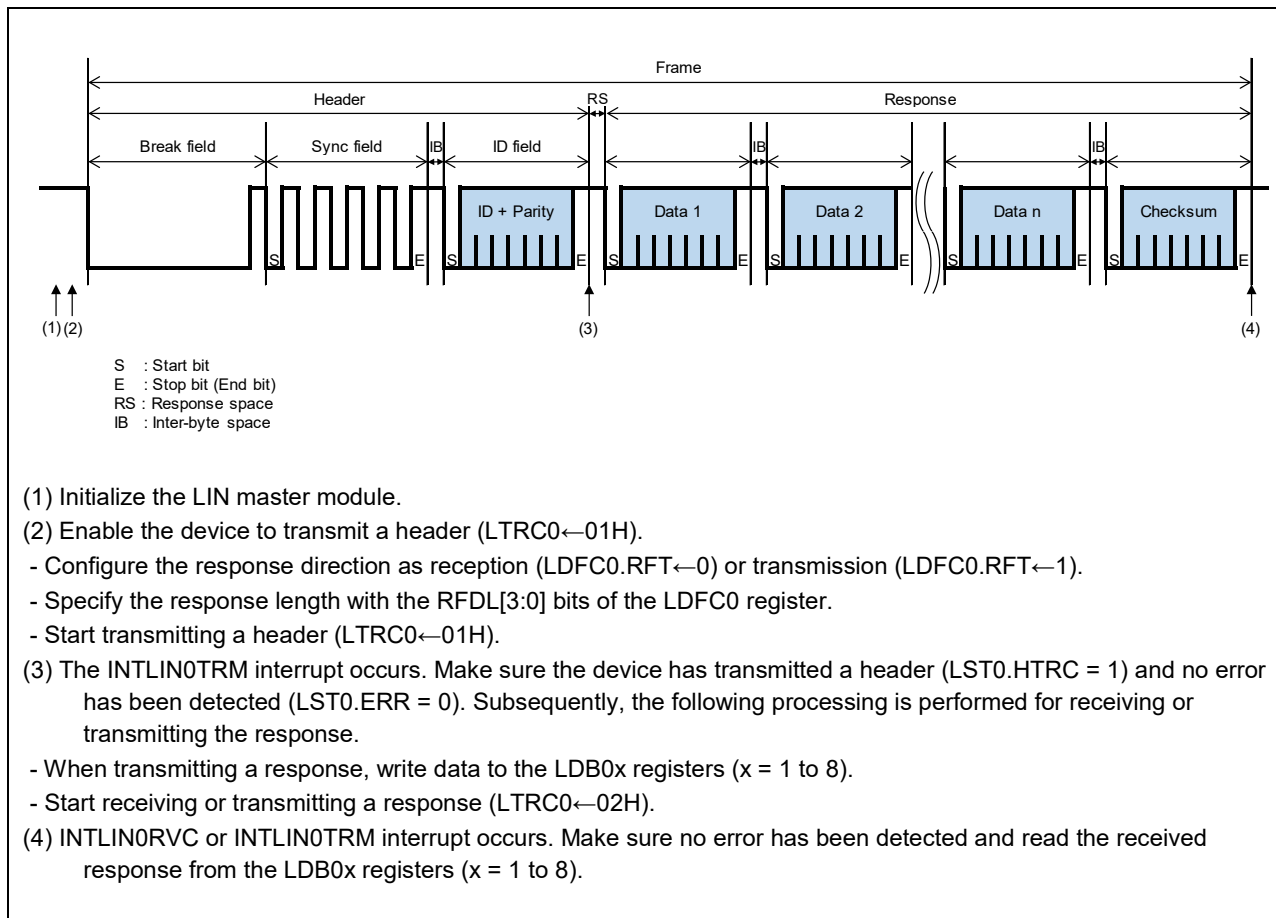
Frame

Header

RS

Response

Break field

Sync field

IB

ID field

IB

IB

ID + Parity

Data 1

Data 2

Data n

Checksum

S E S E S E S E S E S E

(1)(2)

(3)

(4)

S : Start bit
E : Stop bit (End bit)
RS : Response space
IB : Inter-byte space

(1) Initialize the LIN master module.

(2) Enable the device to transmit a header (LTRC0←01H).

- Configure the response direction as reception (LDFC0.RFT←0) or transmission (LDFC0.RFT←1).

- Specify the response length with the RFDL[3:0] bits of the LDFC0 register.

- Start transmitting a header (LTRC0←01H).

(3) The INTLIN0TRM interrupt occurs. Make sure the device has transmitted a header (LST0.HTRC = 1) and no error has been detected (LST0.ERR = 0). Subsequently, the following processing is performed for receiving or transmitting the response.

- When transmitting a response, write data to the LDB0x registers (x = 1 to 8).

- Start receiving or transmitting a response (LTRC0←02H).

(4) INTLIN0RVC or INTLIN0TRM interrupt occurs. Make sure no error has been detected and read the received response from the LDB0x registers (x = 1 to 8).